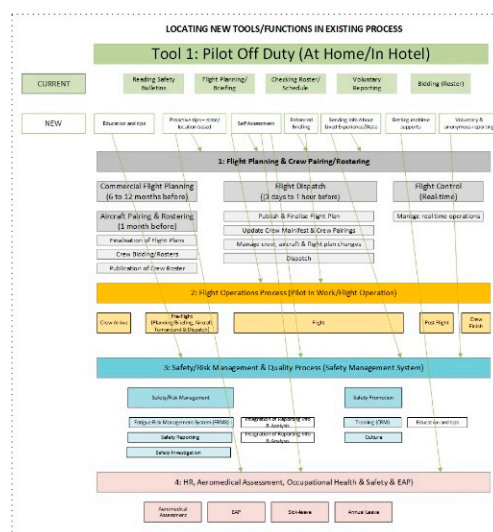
LOCATING NEW TOOLS/FUNCTIONS IN EXISTING PROCESS

Tool 1: Pilot Off Duty (At Home/In Hotel)

CURRENT

Reading Safety Bulletins

Flight Planning/ Briefing

Checking Roster/ Schedule

Voluntary Reporting

Bidding (Roster)

NEW

Education and tips

Proactive tips - time/ location based

Self Assessment

Enhanced Briefing

Sending Info About Good Experience/Ideas

Bidding wellbeing supports

Voluntary & anonymous reporting

1: Flight Planning & Crew Pairing/Rostering

Commercial Flight Planning (6 to 12 months before)

Flight Dispatch (3 days to 1 hour before)

Flight Control (Real-time)

Aircraft Pairing & Rostering (1 month before)

Publish & Finalize Flight Plan

Manage real time operations

Finalisation of Flight Plans

Update Crew Manifest & Crew Pairings

Crew Bidding/Rosters

Manage crew, aircraft & flight plan changes

Publication of Crew Roster

Dispatch

2: Flight Operations Process (Pilot in Work/Flight Operation)

Crew Arrive

Pre-flight (Planning/Briefing, Aircraft Turnaround & Dispatch)

Flight

Post Flight

Crew Finish

3: Safety/Risk Management & Quality Process (Safety Management System)

Safety/Risk Management

Safety Promotion

Fatigue Risk Management System (FRMS)

Integration of Reporting Info & Analysis

Training (CRM)

Education and tips

Safety Reporting

Integration of Reporting Info & Analysis

Culture

Safety Investigation

4: HR, Aeromedical Assessment, Occupational Health & Safety & EAP)

Aeromedical Assessment

EAP

Sick-leave

Annual Leave